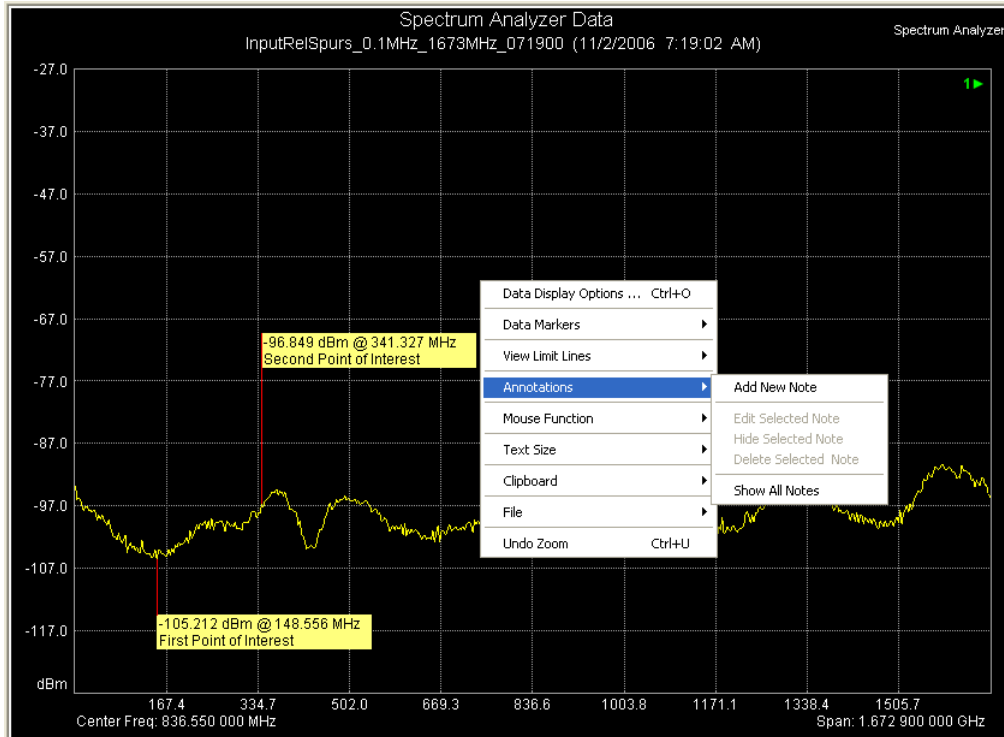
Spectrum Analyzer Data
InputRelSpurs_0.1MHz_1673MHz_071900 (11/2/2006 7:19:02 AM)

Spectrum Analyzer

1▶

-27.0
-37.0
-47.0
-57.0
-67.0
-77.0
-87.0
-97.0
-107.0
-117.0
dBm

-96.849 dBm @ 341.327 MHz
Second Point of Interest

-105.212 dBm @ 148.556 MHz
First Point of Interest

Data Display Options ... Ctrl+O
Data Markers
View Limit Lines
Annotations
Mouse Function
Text Size
Clipboard
File
Undo Zoom Ctrl+U

Add New Note
Edit Selected Note
Hide Selected Note
Delete Selected Note
Show All Notes

167.4
334.7
502.0
669.3
836.6
1003.8
1171.1
1338.4
1505.7

Center Freq: 836.550 000 MHz
Span: 1.672 900 000 GHz